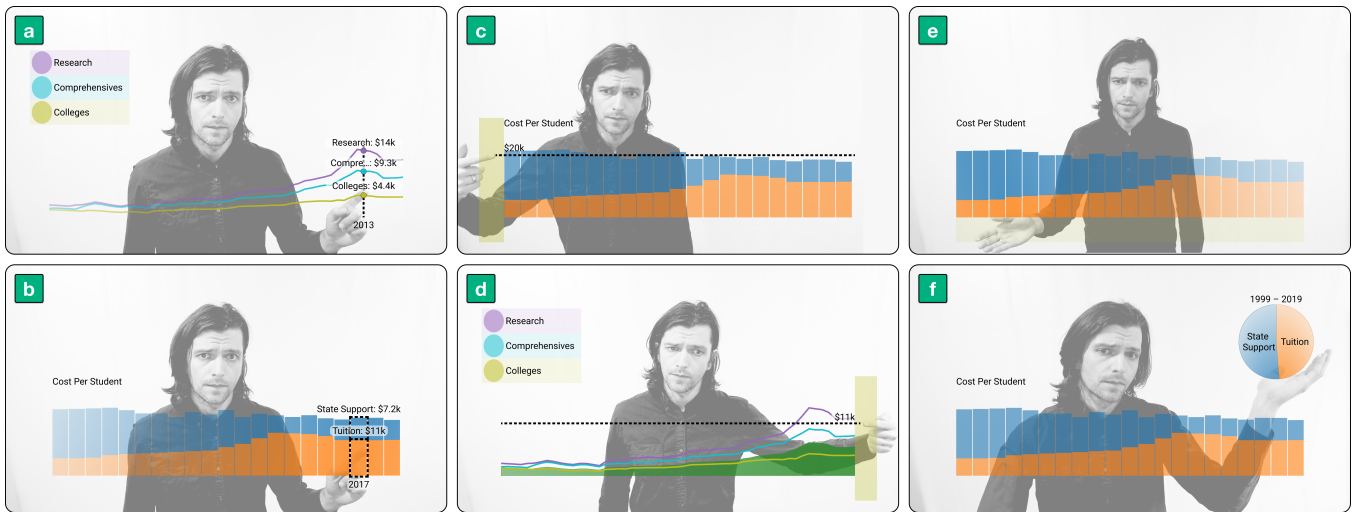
a

Research
Comprehensives
Colleges

Research: $14k
Compre...: $9.3k
Colleges: $4.4k
2013

c

Cost Per Student
$20k

e

Cost Per Student

b

Cost Per Student

State Support: $7.2k
Tuition: $11k
2017

d

Research
Comprehensives
Colleges

$11k

f

1999 – 2019
State Support
Tuition

Cost Per Student